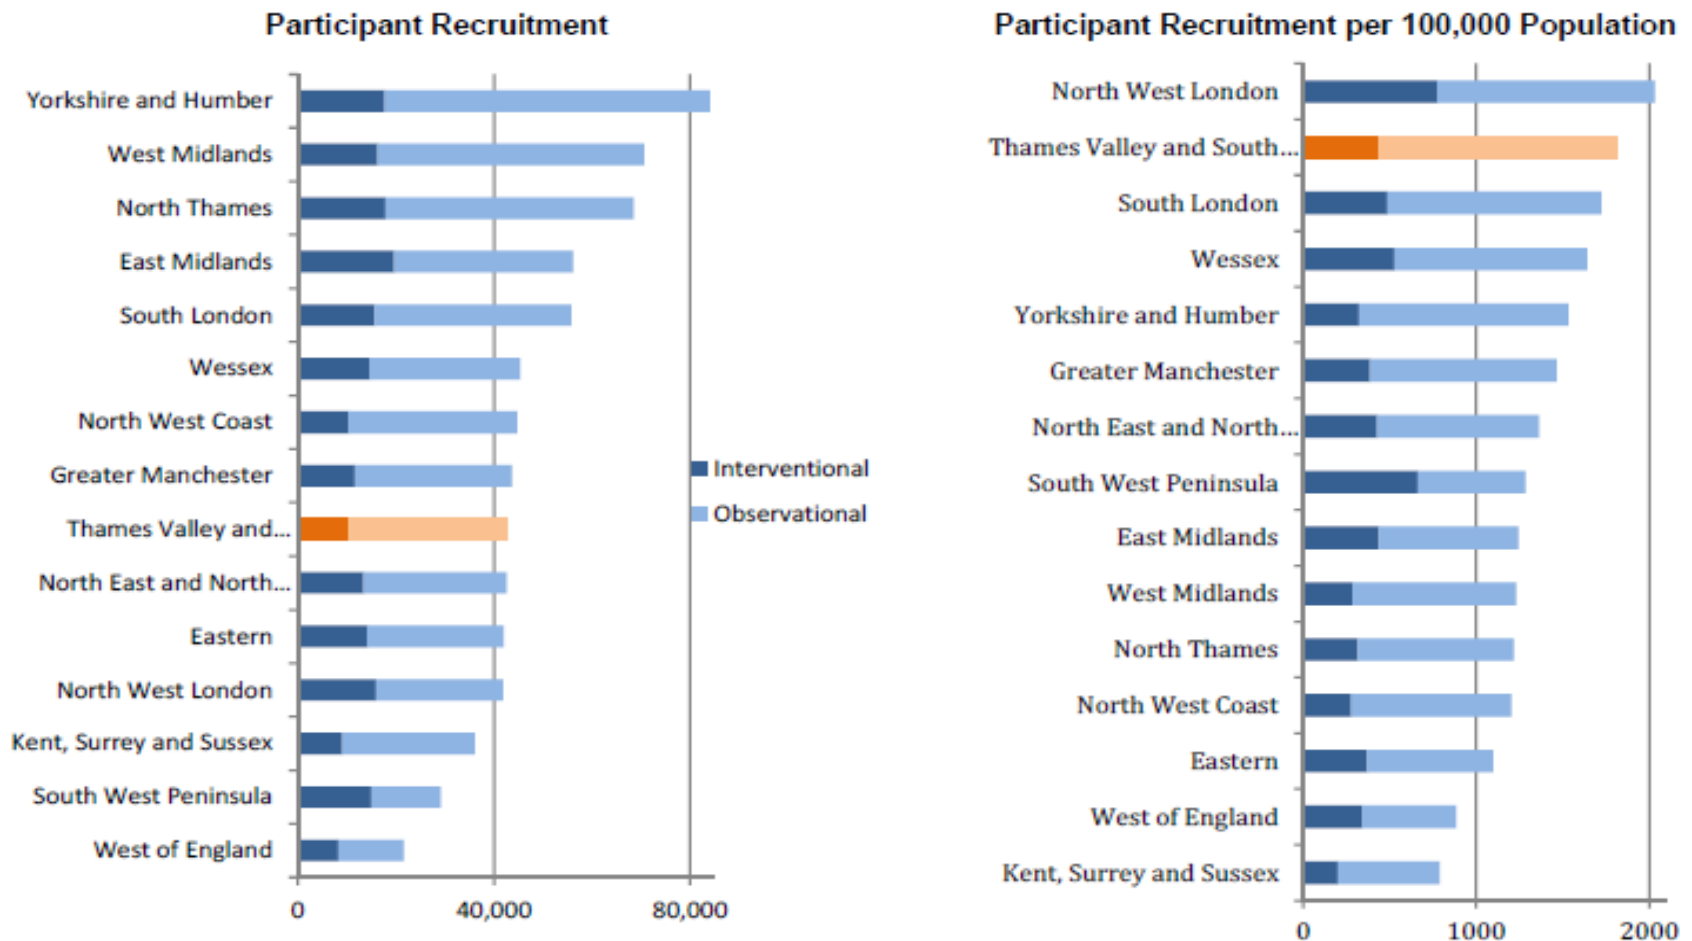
Participant Recruitment

Yorkshire and Humber
West Midlands
North Thames
East Midlands
South London
Wessex
North West Coast
Greater Manchester
Thames Valley and...
North East and North...
Eastern
North West London
Kent, Surrey and Sussex
South West Peninsula
West of England

0
40,000
80,000

Interventional
Observational

Participant Recruitment per 100,000 Population

North West London
Thames Valley and South...
South London
Wessex
Yorkshire and Humber
Greater Manchester
North East and North...
South West Peninsula
East Midlands
West Midlands
North Thames
North West Coast
Eastern
West of England
Kent, Surrey and Sussex

0
1000
2000